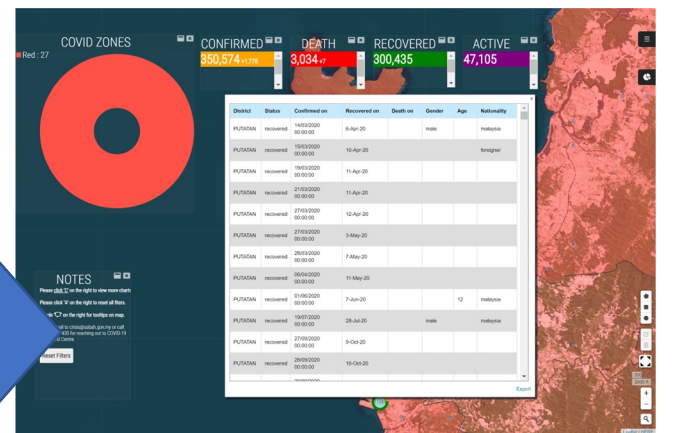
COVID ZONES

Red : 27

CONFIRMED

350,574 +1,776

DEATH

3,034 +7

RECOVERED

300,435

ACTIVE

47,105

| District | Status | Confirmed on | Recovered on | Death on | Gender | Age | Nationality |
|---|---|---|---|---|---|---|---|
| PUTATAN | recovered | 14/03/2020 00:00:00 | 6-Apr-20 | | male | | malaysia |
| PUTATAN | recovered | 15/03/2020 00:00:00 | 10-Apr-20 | | | | foreigner |
| PUTATAN | recovered | 19/03/2020 00:00:00 | 11-Apr-20 | | | | |
| PUTATAN | recovered | 21/03/2020 00:00:00 | 11-Apr-20 | | | | |
| PUTATAN | recovered | 27/03/2020 00:00:00 | 12-Apr-20 | | | | |
| PUTATAN | recovered | 27/03/2020 00:00:00 | 3-May-20 | | | | |
| PUTATAN | recovered | 28/03/2020 00:00:00 | 7-May-20 | | | | |
| PUTATAN | recovered | 06/04/2020 00:00:00 | 11-May-20 | | | | |
| PUTATAN | recovered | 01/06/2020 00:00:00 | 7-Jun-20 | | | 12 | malaysia |
| PUTATAN | recovered | 19/07/2020 00:00:00 | 28-Jul-20 | | male | | malaysia |
| PUTATAN | recovered | 27/09/2020 00:00:00 | 9-Oct-20 | | | | |
| PUTATAN | recovered | 28/09/2020 00:00:00 | 10-Oct-20 | | | | |

Export

NOTES

Please click '⊡' on the right to view more charts.

Please click 'i' on the right to reset all filters.

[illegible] on the right for tooltips on map.

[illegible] to crisis@sabah.gov.my or call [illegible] 435 for reaching out to COVID-19 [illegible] Centre.

Reset Filters